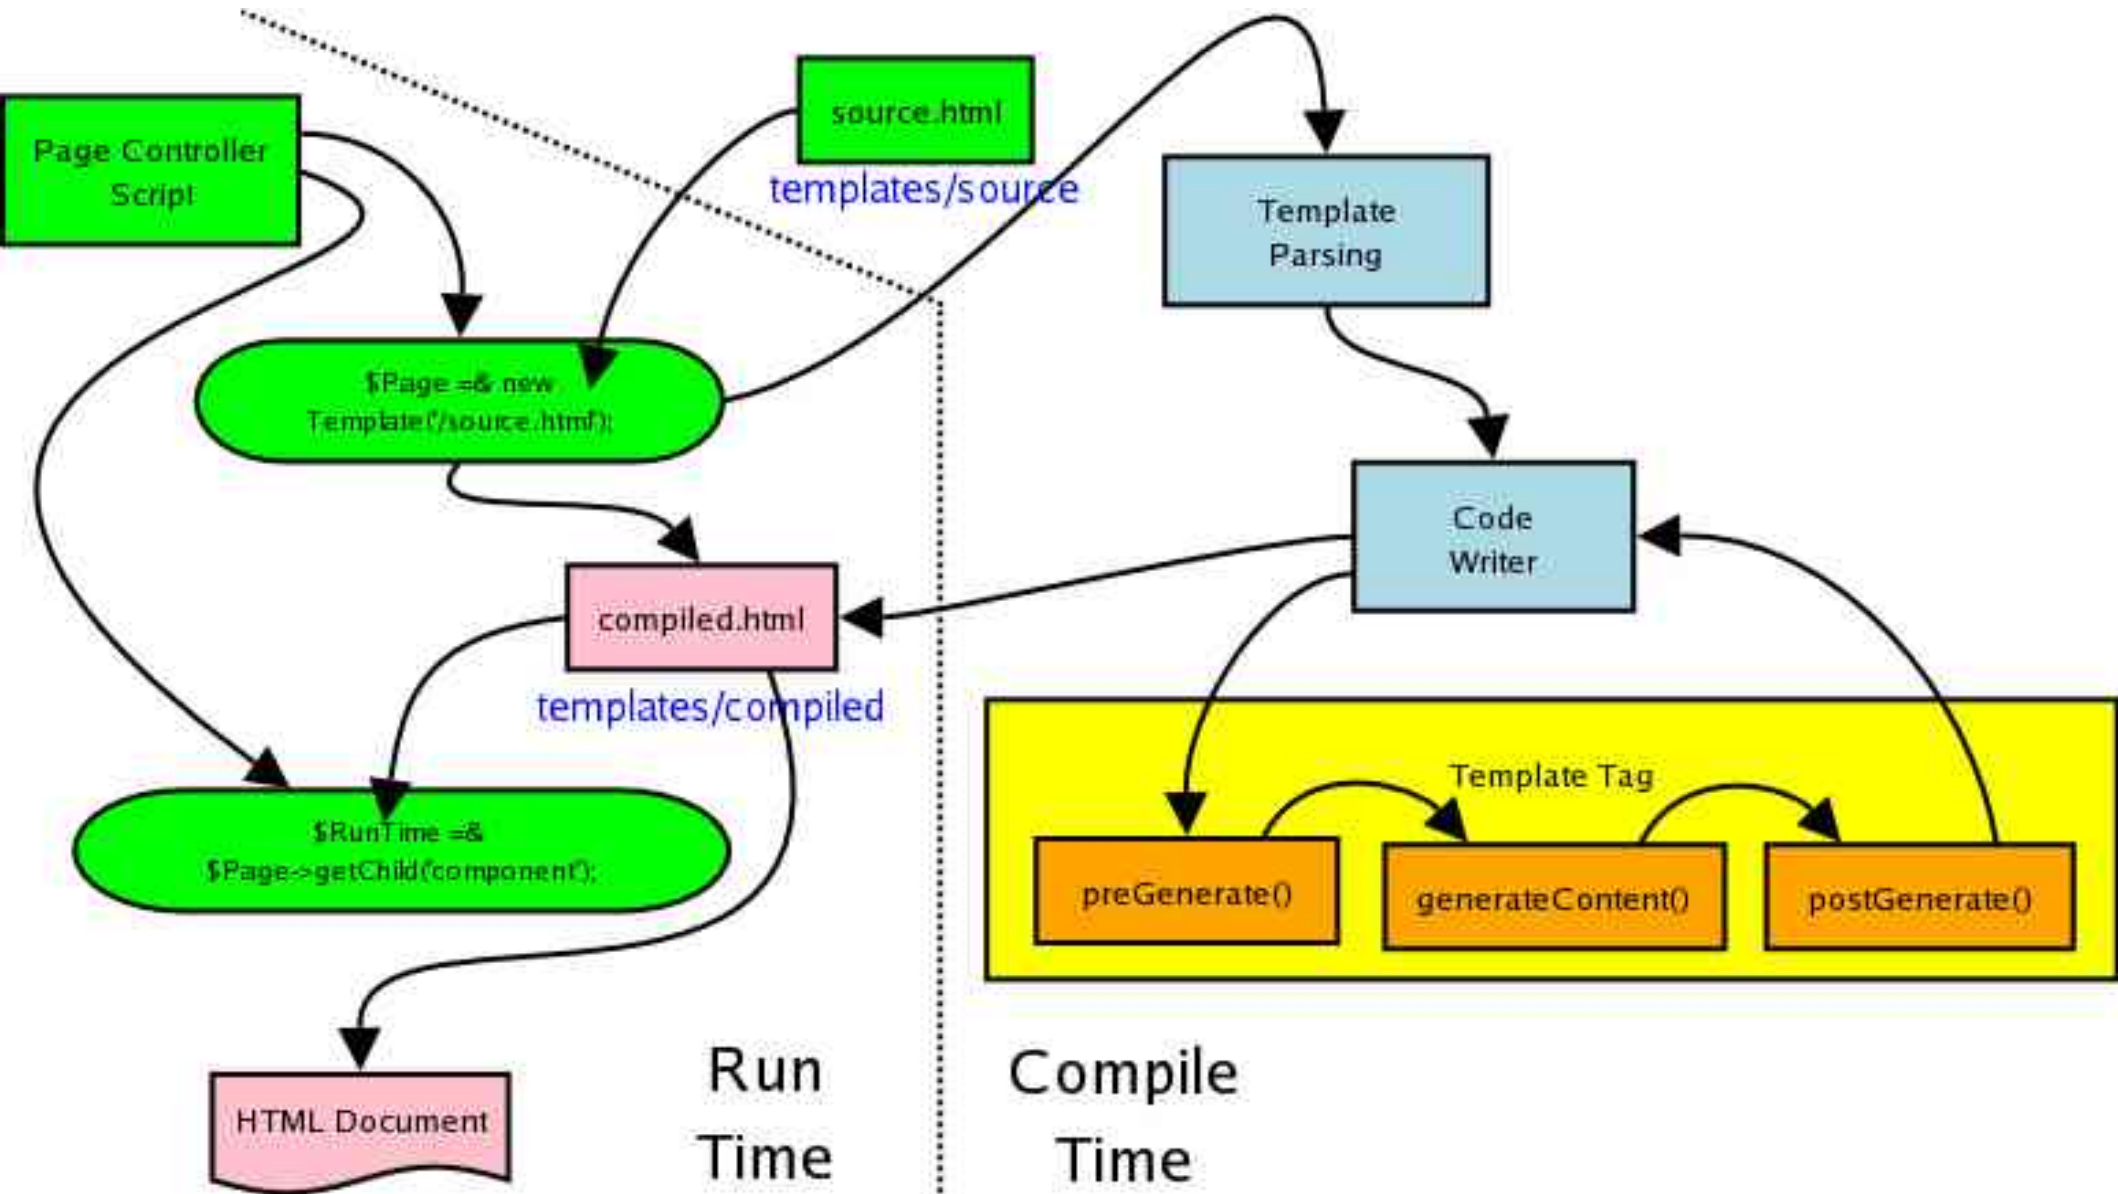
Page Controller Script

source.html

templates/source

Template Parsing

$Page =& new Template('/source.html');

Code Writer

compiled.html

templates/compiled

Template Tag

$RunTime =& $Page->getChild('component');

preGenerate()

generateContent()

postGenerate()

HTML Document

Run Time

Compile Time